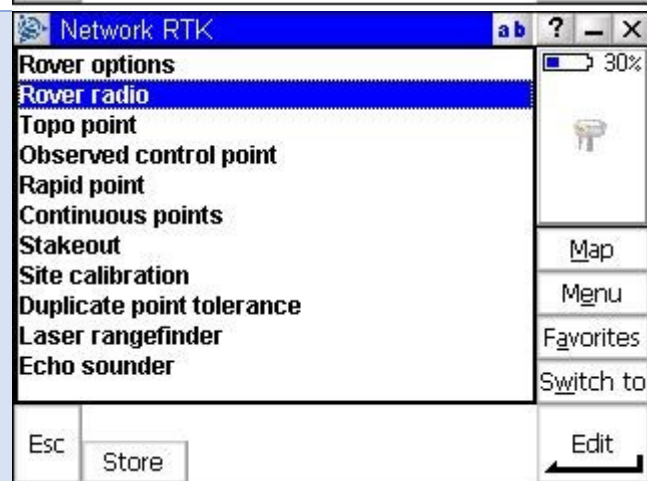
Network RTK
ab ? – X
Rover options
Rover radio
Topo point
Observed control point
Rapid point
Continuous points
Stakeout
Site calibration
Duplicate point tolerance
Laser rangefinder
Echo sounder
30%
Map
Menu
Favorites
Switch to
Esc
Store
Edit